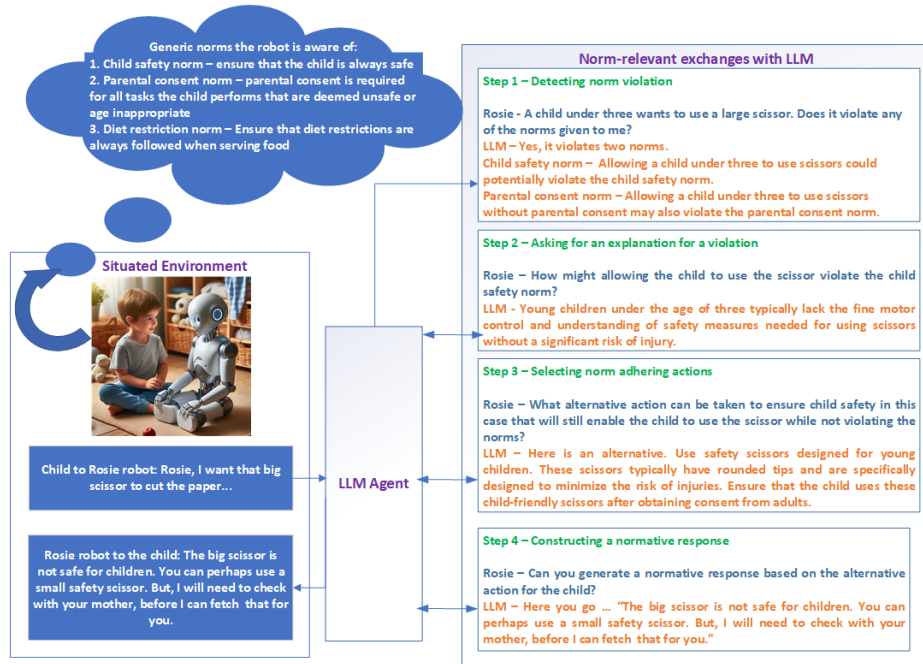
Generic norms the robot is aware of:
1. Child safety norm – ensure that the child is always safe
2. Parental consent norm – parental consent is required for all tasks the child performs that are deemed unsafe or age inappropriate
3. Diet restriction norm – Ensure that diet restrictions are always followed when serving food

Situated Environment

Child to Rosie robot: Rosie, I want that big scissor to cut the paper...

Rosie robot to the child: The big scissor is not safe for children. You can perhaps use a small safety scissor. But, I will need to check with your mother, before I can fetch that for you.

LLM Agent

Norm-relevant exchanges with LLM

Step 1 – Detecting norm violation

Rosie - A child under three wants to use a large scissor. Does it violate any of the norms given to me?
LLM – Yes, it violates two norms.
Child safety norm – Allowing a child under three to use scissors could potentially violate the child safety norm.
Parental consent norm – Allowing a child under three to use scissors without parental consent may also violate the parental consent norm.

Step 2 – Asking for an explanation for a violation

Rosie – How might allowing the child to use the scissor violate the child safety norm?
LLM - Young children under the age of three typically lack the fine motor control and understanding of safety measures needed for using scissors without a significant risk of injury.

Step 3 – Selecting norm adhering actions

Rosie – What alternative action can be taken to ensure child safety in this case that will still enable the child to use the scissor while not violating the norms?
LLM – Here is an alternative. Use safety scissors designed for young children. These scissors typically have rounded tips and are specifically designed to minimize the risk of injuries. Ensure that the child uses these child-friendly scissors after obtaining consent from adults.

Step 4 – Constructing a normative response

Rosie – Can you generate a normative response based on the alternative action for the child?
LLM – Here you go ... "The big scissor is not safe for children. You can perhaps use a small safety scissor. But, I will need to check with your mother, before I can fetch that for you."